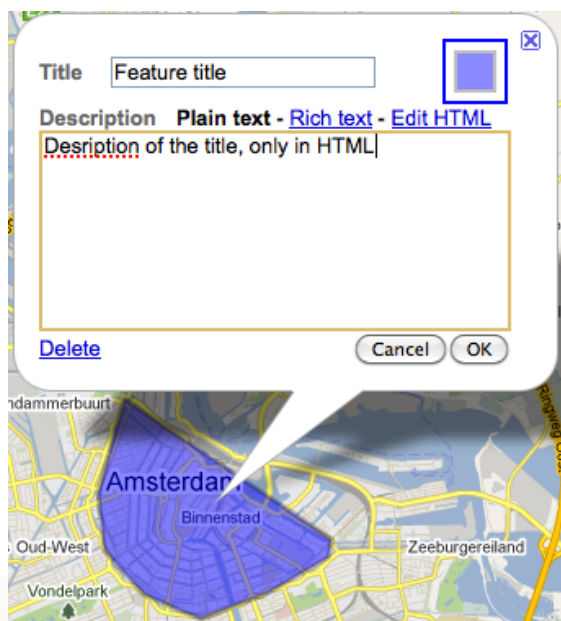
Title Feature title

Description **Plain text** - Rich text - Edit HTML

Desription of the title, only in HTML

Delete

Cancel OK

ndammerbuurt

Amsterdam

Binnenstad

Oud-West

Zeeburgereiland

Vondelpark

Ringweg Oo